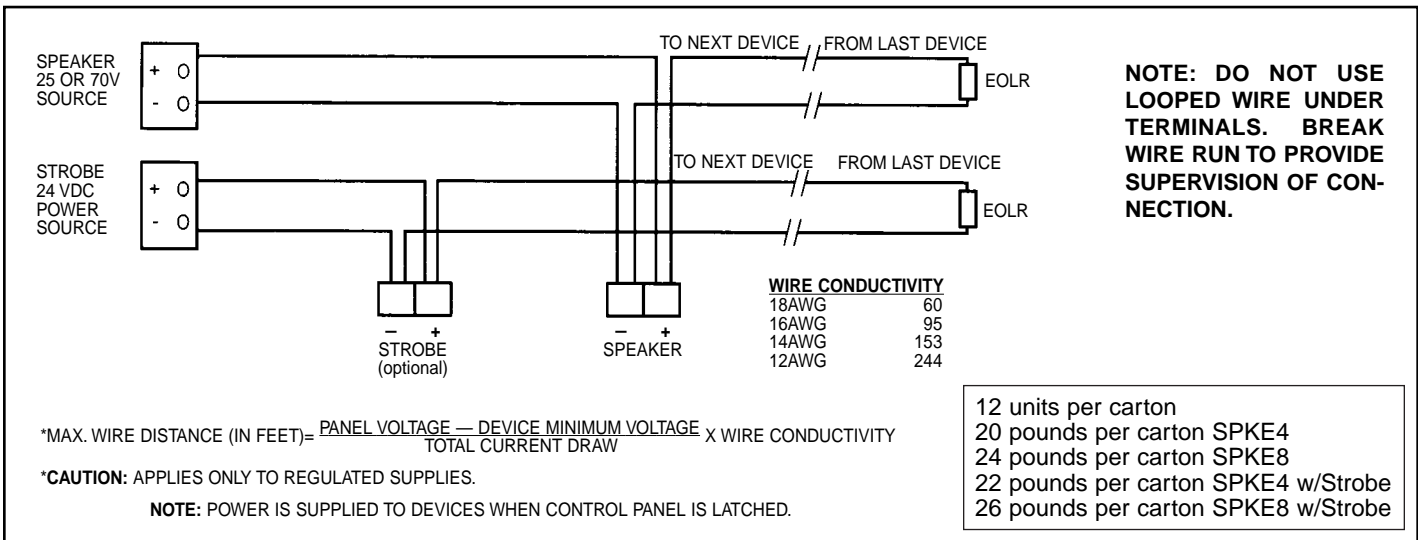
SPEAKER
25 OR 70V
SOURCE

+ O
- O

STROBE
24 VDC
POWER
SOURCE

+ O
- O

TO NEXT DEVICE FROM LAST DEVICE

EOLR

TO NEXT DEVICE FROM LAST DEVICE

EOLR

NOTE: DO NOT USE LOOPED WIRE UNDER TERMINALS. BREAK WIRE RUN TO PROVIDE SUPERVISION OF CONNECTION.

– +
STROBE
(optional)

– +
SPEAKER

| WIRE CONDUCTIVITY | |
|---|---|
| 18AWG | 60 |
| 16AWG | 95 |
| 14AWG | 153 |
| 12AWG | 244 |

*MAX. WIRE DISTANCE (IN FEET)= $\frac{\text{PANEL VOLTAGE — DEVICE MINIMUM VOLTAGE}}{\text{TOTAL CURRENT DRAW}}$ X WIRE CONDUCTIVITY

*CAUTION: APPLIES ONLY TO REGULATED SUPPLIES.

NOTE: POWER IS SUPPLIED TO DEVICES WHEN CONTROL PANEL IS LATCHED.

12 units per carton
20 pounds per carton SPKE4
24 pounds per carton SPKE8
22 pounds per carton SPKE4 w/Strobe
26 pounds per carton SPKE8 w/Strobe